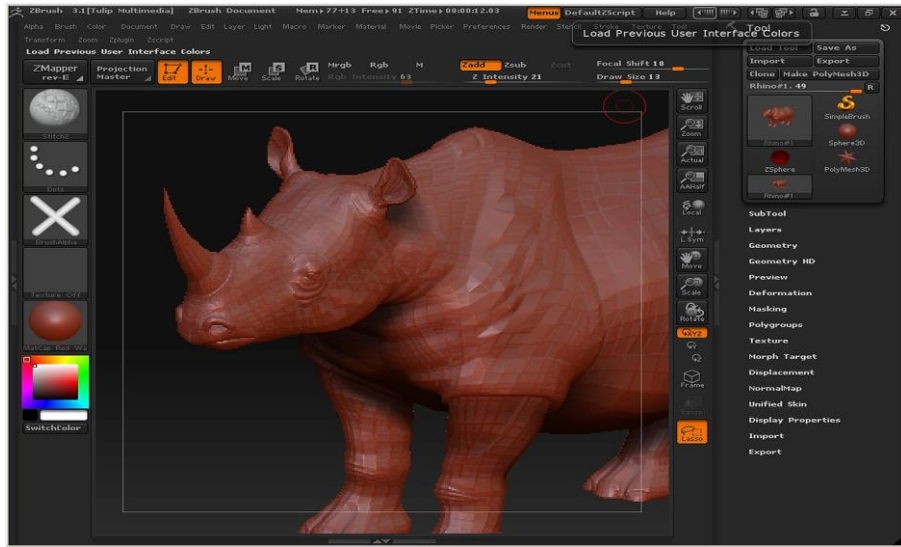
ZBrush 3.1[Tulip Multimedia] ZBrush Document Mem▸77+13 Free▸91 ZTime▸00:00:2.03 Menus DefaultZScript Help

Alpha Brush Color Document Draw Edit Layer Light Macro Marker Material Movie Picker Preferences Render Stencil Stroke Texture Tool
Transform Zoom Zplugin Zscript

Load Previous User Interface Colors

Load Previous User Interface Colors

ZMapper rev-E Projection Master Edit Draw Move Scale Rotate Mrgb Rgb M Rgb Intensity 63 Zadd Zsub Zcut Z Intensity 21 Focal Shift 18 Draw Size 13

Tool
Load Tool Save As
Import Export
Clone Make PolyMesh3D
Rhino#1. 49 R
Rhino#1 SimpleBrush Sphere3D ZSphere PolyMesh3D Rhino#1

Stitch2
Dots
BrushAlpha
Texture Off
MatCap Red Wax
SwitchColor

Scroll
Zoom
Actual
AAHalf
Local
L.Sym
Move
Scale
Rotate
Qxyz
Frame
Lasso

SubTool
Layers
Geometry
Geometry HD
Preview
Deformation
Masking
Polygroups
Texture
Morph Target
Displacement
NormalMap
Unified Skin
Display Properties
Import
Export